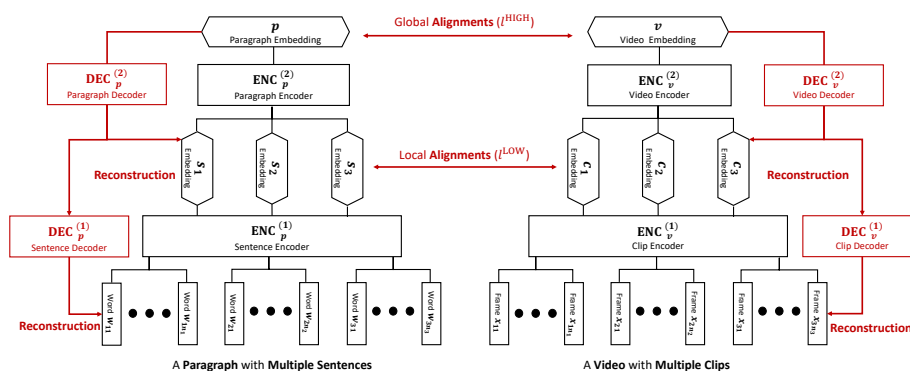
$\boldsymbol{p}$
Paragraph Embedding

Global **Alignments** ($l^{\text{HIGH}}$)

$\boldsymbol{v}$
Video Embedding

**DEC** $^{(2)}_{\boldsymbol{p}}$
Paragraph Decoder

**ENC** $^{(2)}_{\boldsymbol{p}}$
Paragraph Encoder

**ENC** $^{(2)}_{\boldsymbol{v}}$
Video Encoder

**DEC** $^{(2)}_{\boldsymbol{v}}$
Video Decoder

$\boldsymbol{S_1}$ Embedding

$\boldsymbol{S_2}$ Embedding

$\boldsymbol{S_3}$ Embedding

Local **Alignments** ($l^{\text{LOW}}$)

$\boldsymbol{C_1}$ Embedding

$\boldsymbol{C_2}$ Embedding

$\boldsymbol{C_3}$ Embedding

**Reconstruction**

**Reconstruction**

**DEC** $^{(1)}_{\boldsymbol{p}}$
Sentence Decoder

**ENC** $^{(1)}_{\boldsymbol{p}}$
Sentence Encoder

**ENC** $^{(1)}_{\boldsymbol{v}}$
Clip Encoder

**DEC** $^{(1)}_{\boldsymbol{v}}$
Clip Decoder

Word $\boldsymbol{w_{11}}$ ● ● ● Word $\boldsymbol{w_{1n_1}}$

Word $\boldsymbol{w_{21}}$ ● ● ● Word $\boldsymbol{w_{2n_2}}$

Word $\boldsymbol{w_{31}}$ ● ● ● Word $\boldsymbol{w_{3n_3}}$

Frame $\boldsymbol{x_{11}}$ ● ● ● Frame $\boldsymbol{x_{1n_1}}$

Frame $\boldsymbol{x_{21}}$ ● ● ● Frame $\boldsymbol{x_{2n_2}}$

Frame $\boldsymbol{x_{31}}$ ● ● ● Frame $\boldsymbol{x_{3n_3}}$

**Reconstruction**

**Reconstruction**

A **Paragraph** with **Multiple Sentences**

A **Video** with **Multiple Clips**